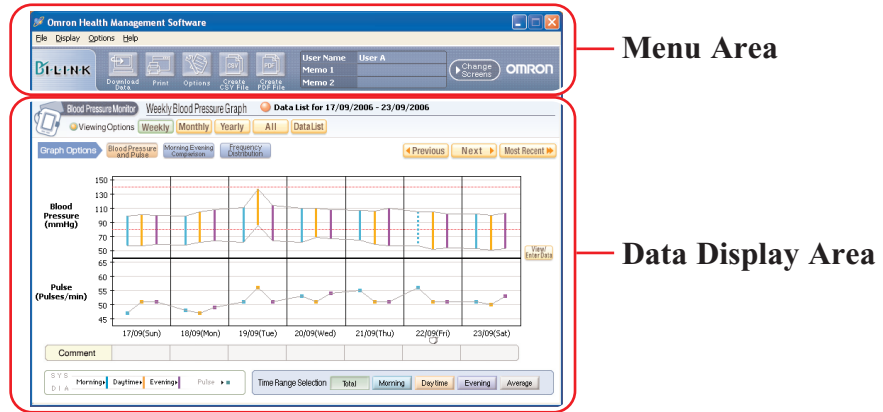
Omron Health Management Software

File Display Options Help

BI-LINK Download Data Print Options Create CSV File Create PDF File

User Name User A
Memo 1
Memo 2

Change Screens OMRON

Menu Area

Blood Pressure Monitor Weekly Blood Pressure Graph Data List for 17/09/2006 - 23/09/2006

Viewing Options Weekly Monthly Yearly All Data List

Graph Options Blood Pressure and Pulse Morning Evening Comparison Frequency Distribution

Previous Next Most Recent

Blood Pressure (mmHg)

150 130 110 90 70 50

View/ Enter Data

Pulse (Pulses/min)

65 60 55 50 45

17/09(Sun) 18/09(Mon) 19/09(Tue) 20/09(Wed) 21/09(Thu) 22/09(Fri) 23/09(Sat)

Comment

SYS DIA Morning Daytime Evening Pulse

Time Range Selection Total Morning Daytime Evening Average

Data Display Area